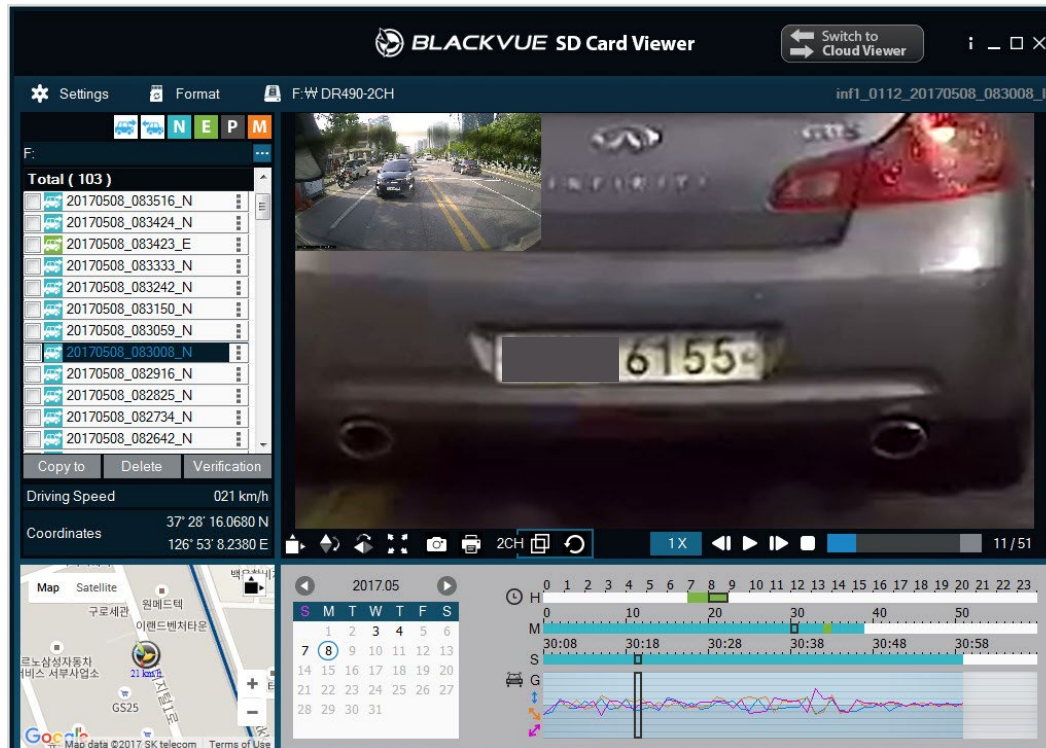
BLACKVUE SD Card Viewer

Switch to Cloud Viewer

i _ □ ×

Settings Format F:₩DR490-2CH inf1_0112_20170508_083008_I

N E P M

F:

Total ( 103 )

20170508_083516_N
20170508_083424_N
20170508_083423_E
20170508_083333_N
20170508_083242_N
20170508_083150_N
20170508_083059_N
20170508_083008_N
20170508_082916_N
20170508_082825_N
20170508_082734_N
20170508_082642_N

Copy to Delete Verification

Driving Speed 021 km/h

Coordinates 37° 28' 16.0680 N 126° 53' 8.2380 E

INFINITI

6155

2CH 1X 11 / 51

Map Satellite

구로세관 원메드텍 이랜드벤처타운 르노삼성자동차 비스 서부사업소 GS25 21 km/h

Map data ©2017 SK telecom Terms of Use

2017.05

| S | M | T | W | T | F | S |
|---|---|---|---|---|---|---|
| | | 2 | 3 | 4 | 5 | 6 |
| 7 | 8 | 9 | 10 | 11 | 12 | 13 |
| 14 | 15 | 16 | 17 | 18 | 19 | 20 |
| 21 | 22 | 23 | 24 | 25 | 26 | 27 |
| 28 | 29 | 30 | 31 | | | |

H 0 1 2 3 4 5 6 7 8 9 10 11 12 13 14 15 16 17 18 19 20 21 22 23

M 0 10 20 30 40 50

S 30:08 30:18 30:28 30:38 30:48 30:58

G